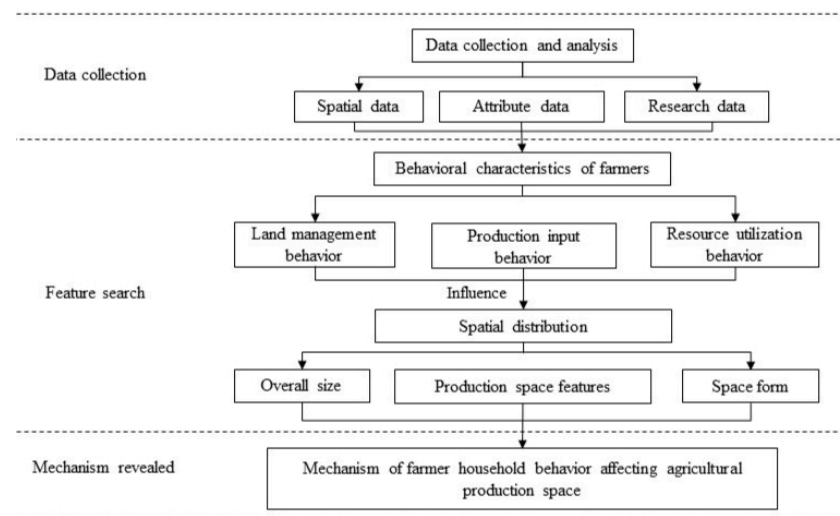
Data collection

Data collection and analysis

Spatial data

Attribute data

Research data

Behavioral characteristics of farmers

Land management behavior

Production input behavior

Resource utilization behavior

Feature search

Influence

Spatial distribution

Overall size

Production space features

Space form

Mechanism revealed

Mechanism of farmer household behavior affecting agricultural production space